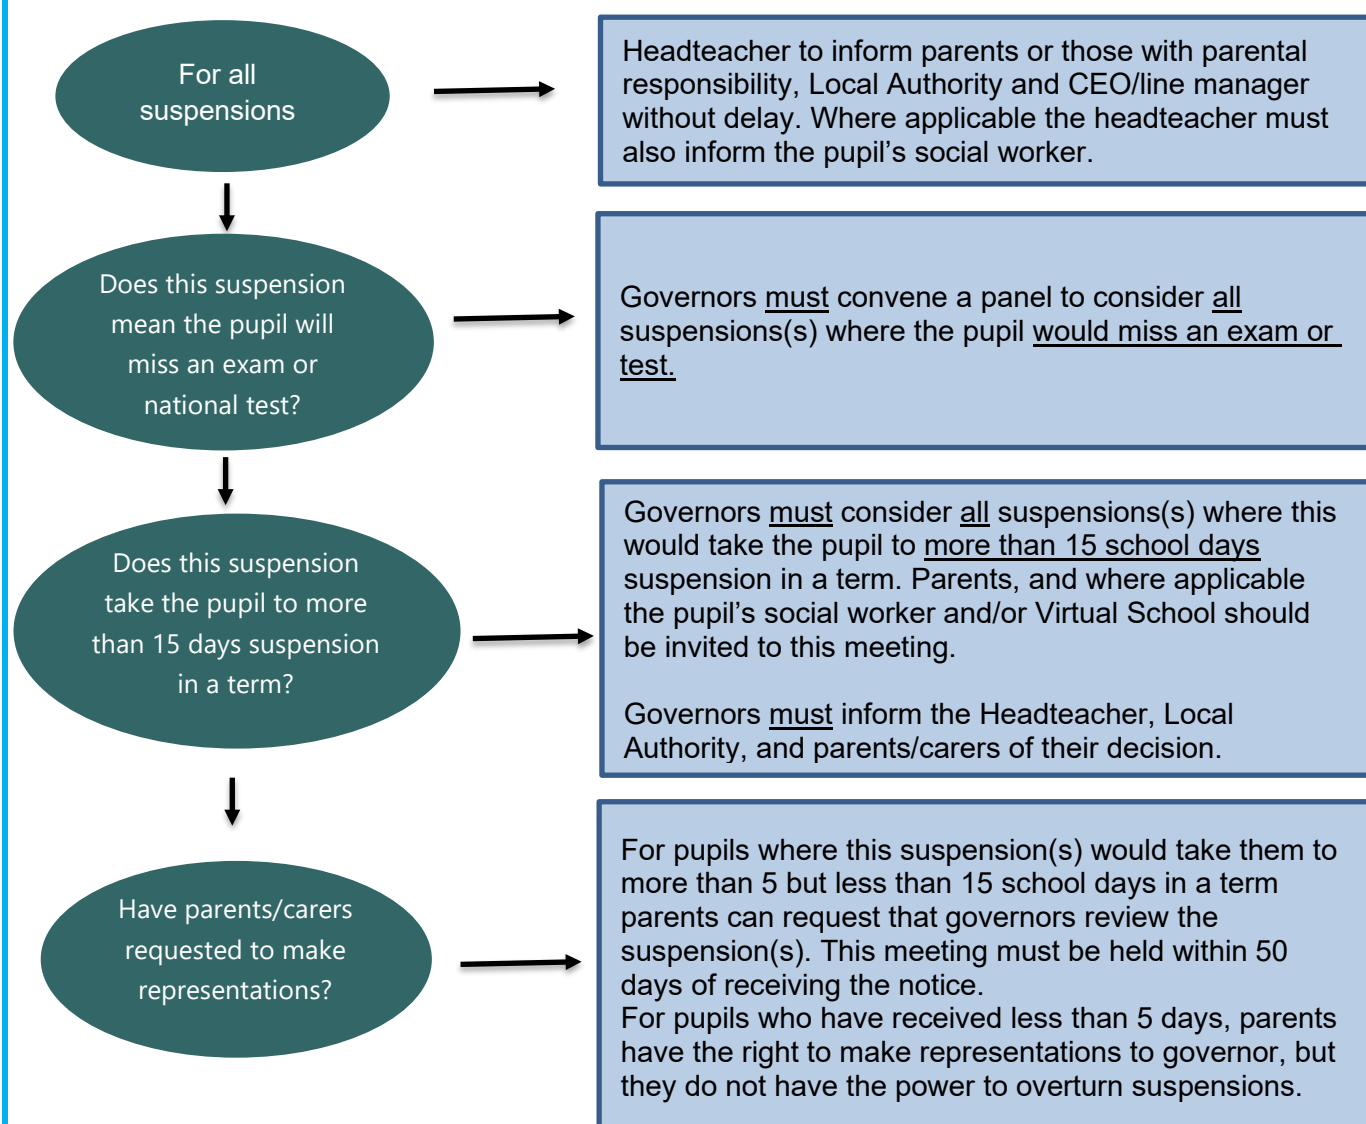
For all suspensions

Headteacher to inform parents or those with parental responsibility, Local Authority and CEO/line manager without delay. Where applicable the headteacher must also inform the pupil's social worker.

Does this suspension mean the pupil will miss an exam or national test?

Governors must convene a panel to consider all suspensions(s) where the pupil would miss an exam or test.

Does this suspension take the pupil to more than 15 days suspension in a term?

Governors must consider all suspensions(s) where this would take the pupil to more than 15 school days suspension in a term. Parents, and where applicable the pupil's social worker and/or Virtual School should be invited to this meeting.

Governors must inform the Headteacher, Local Authority, and parents/carers of their decision.

Have parents/carers requested to make representations?

For pupils where this suspension(s) would take them to more than 5 but less than 15 school days in a term parents can request that governors review the suspension(s). This meeting must be held within 50 days of receiving the notice.
For pupils who have received less than 5 days, parents have the right to make representations to governor, but they do not have the power to overturn suspensions.